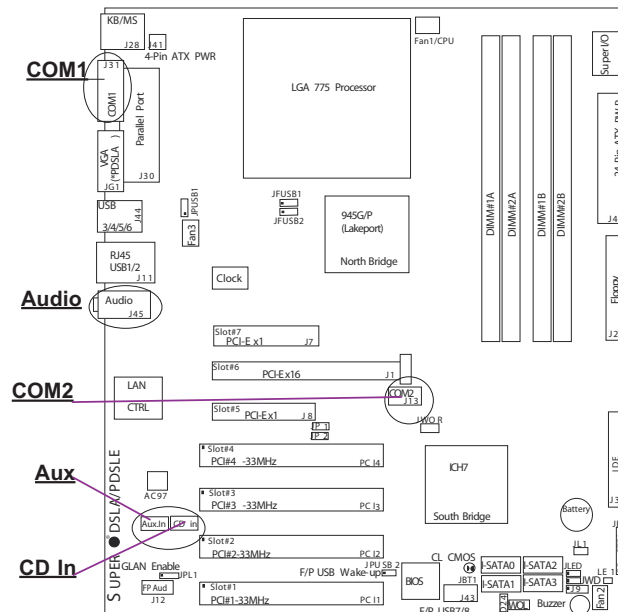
KB/MS
J28 J41 4-Pin ATX PWR
Fan1/CPU
COM1
J31
COM1
LGA 775 Processor
Super I/O
Parallel Port
VGA (*PDSLA)
JG1 J30
24-Pin ATX PW
USB 3/4/5/6 J44
JPUSB1
Fan3
JFUSB1
JFUSB2
945G/P (Lakeport)
North Bridge
DIMM#1A
DIMM#2A
DIMM#1B
DIMM#2B
J4
RJ45 USB1/2 J11
Clock
Floppy
Audio
Audio J45
J2
Slot#7 PCI-E x1 J7
Slot#6 PCI-Ex16 J1
COM2
LAN CTRL
COM2 J13
JWOR
Slot#5 PCI-Ex1 J8
JP1
JP2
Slot#4 PCI#4 -33MHz PCI4
ICH7
IDE
SUPER DSLA/PDSLE
Aux
AC97
Slot#3 PCI#3 -33MHz PCI3
South Bridge
Battery
J3
Aux.In CD in
Slot#2 PCI#2-33MHz PCI2
JL1
CD In
GLAN Enable JPL1
CL CMOS JBT1
F/P USB Wake-up JPUSB2
I-SATA0 I-SATA2
I-SATA1 I-SATA3
JLED JWD
LE1
J9
FP Aud J12
Slot#1 PCI#1-33MHz PCI1
BIOS
J43
F/P USB7/8
JWOL
Buzzer
Fan2